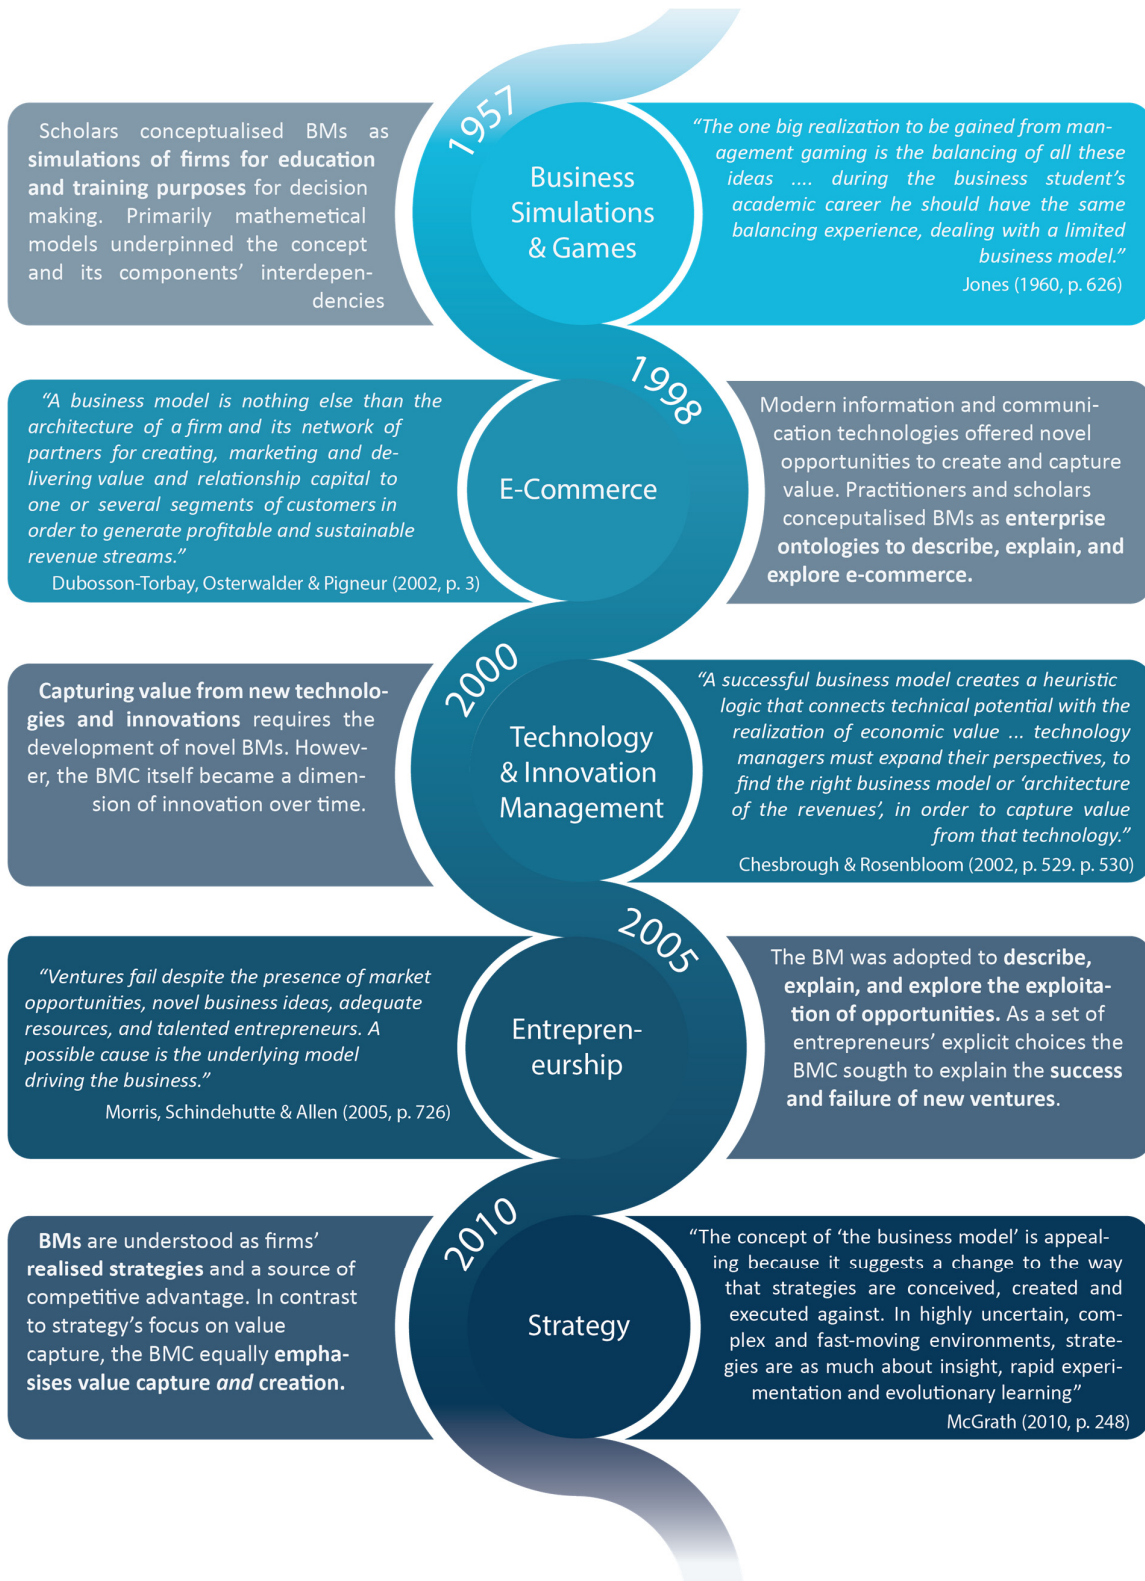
Scholars conceptualised BMs as **simulations of firms for education and training purposes** for decision making. Primarily mathematical models underpinned the concept and its components' interdependencies

1957

Business Simulations & Games

"The one big realization to be gained from management gaming is the balancing of all these ideas .... during the business student's academic career he should have the same balancing experience, dealing with a limited business model."
Jones (1960, p. 626)

"A business model is nothing else than the architecture of a firm and its network of partners for creating, marketing and delivering value and relationship capital to one or several segments of customers in order to generate profitable and sustainable revenue streams."
Dubosson-Torbay, Osterwalder & Pigneur (2002, p. 3)

1998

E-Commerce

Modern information and communication technologies offered novel opportunities to create and capture value. Practitioners and scholars conceputalised BMs as **enterprise ontologies to describe, explain, and explore e-commerce.**

**Capturing value from new technologies and innovations** requires the development of novel BMs. However, the BMC itself became a dimension of innovation over time.

2000

Technology & Innovation Management

"A successful business model creates a heuristic logic that connects technical potential with the realization of economic value ... technology managers must expand their perspectives, to find the right business model or 'architecture of the revenues', in order to capture value from that technology."
Chesbrough & Rosenbloom (2002, p. 529. p. 530)

"Ventures fail despite the presence of market opportunities, novel business ideas, adequate resources, and talented entrepreneurs. A possible cause is the underlying model driving the business."
Morris, Schindehutte & Allen (2005, p. 726)

2005

Entrepreneurship

The BM was adopted to **describe, explain, and explore the exploitation of opportunities.** As a set of entrepreneurs' explicit choices the BMC sougth to explain the **success and failure of new ventures**.

**BMs** are understood as firms' **realised strategies** and a source of competitive advantage. In contrast to strategy's focus on value capture, the BMC equally **emphasises value capture *and* creation.**

2010

Strategy

"The concept of 'the business model' is appealing because it suggests a change to the way that strategies are conceived, created and executed against. In highly uncertain, complex and fast-moving environments, strategies are as much about insight, rapid experimentation and evolutionary learning"
McGrath (2010, p. 248)